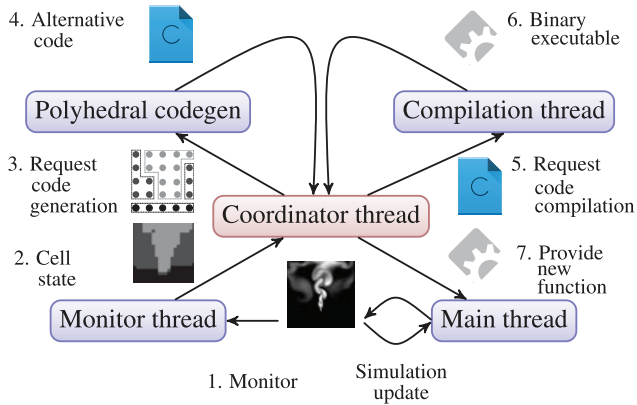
4. Alternative code

C

6. Binary executable

Polyhedral codegen

Compilation thread

3. Request code generation

5. Request code compilation

C

Coordinator thread

2. Cell state

7. Provide new function

Monitor thread

Main thread

1. Monitor

Simulation update